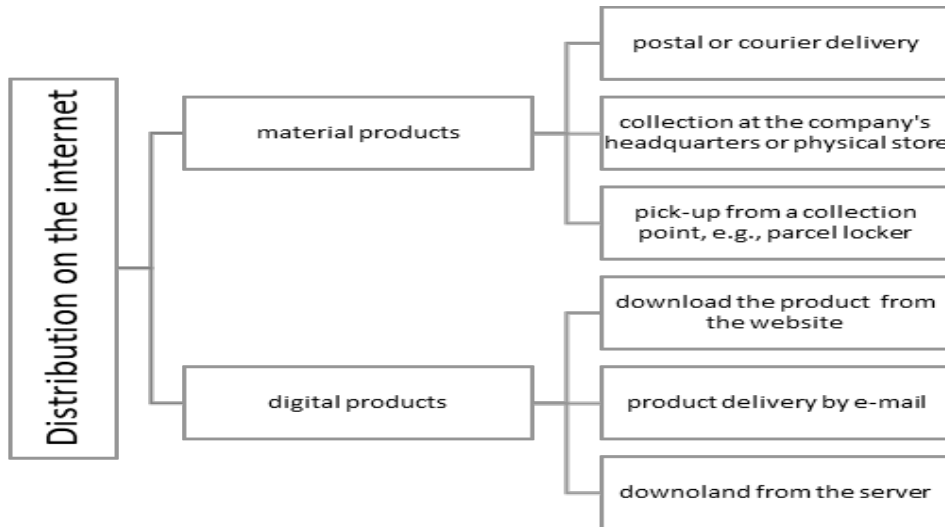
Distribution on the internet

material products

postal or courier delivery

collection at the company's headquarters or physical store

pick-up from a collection point, e.g., parcel locker

digital products

download the product from the website

product delivery by e-mail

downoland from the server